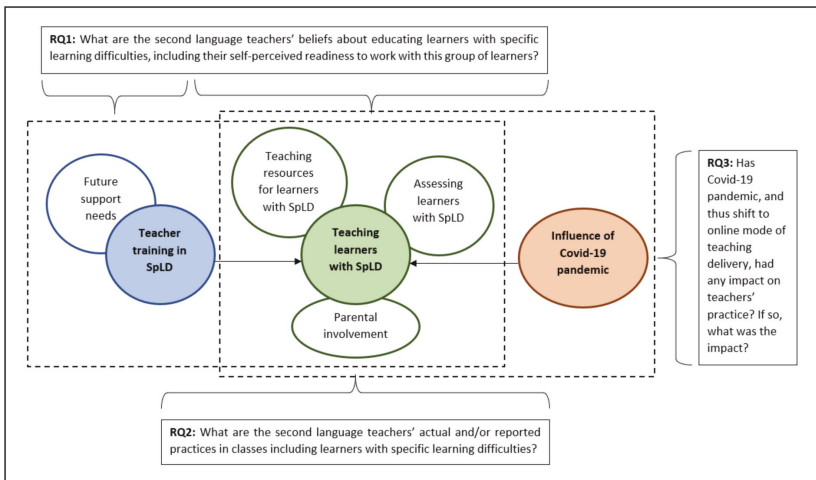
**RQ1:** What are the second language teachers' beliefs about educating learners with specific learning difficulties, including their self-perceived readiness to work with this group of learners?

Future support needs

**Teacher training in SpLD**

Teaching resources for learners with SpLD

**Teaching learners with SpLD**

Assessing learners with SpLD

Parental involvement

**Influence of Covid-19 pandemic**

**RQ3:** Has Covid-19 pandemic, and thus shift to online mode of teaching delivery, had any impact on teachers' practice? If so, what was the impact?

**RQ2:** What are the second language teachers' actual and/or reported practices in classes including learners with specific learning difficulties?